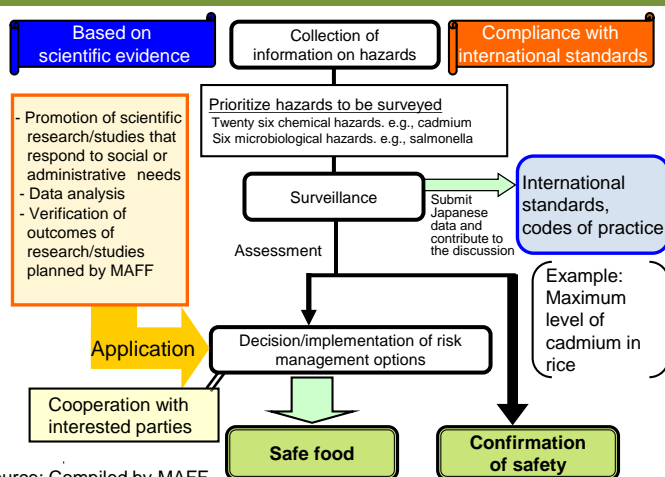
Based on scientific evidence

Collection of information on hazards

Compliance with international standards

Prioritize hazards to be surveyed
Twenty six chemical hazards. e.g., cadmium
Six microbiological hazards. e.g., salmonella

- Promotion of scientific research/studies that respond to social or administrative needs
- Data analysis
- Verification of outcomes of research/studies planned by MAFF

Surveillance

Submit Japanese data and contribute to the discussion

International standards, codes of practice

Assessment

Example: Maximum level of cadmium in rice

Application

Decision/implementation of risk management options

Cooperation with interested parties

Safe food

Confirmation of safety

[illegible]ures: Compiled by MAFF